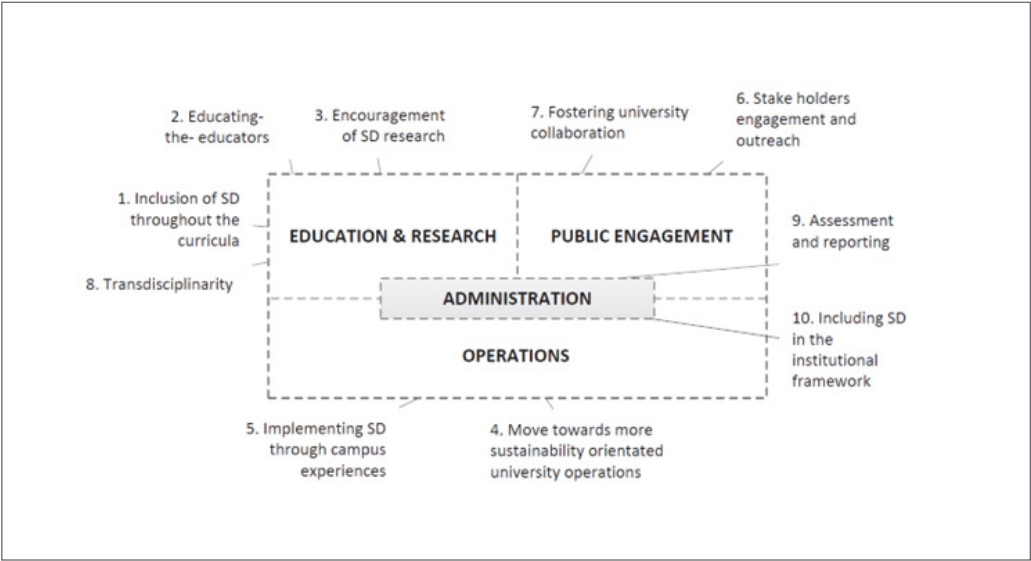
2. Educating- the- educators

3. Encouragement of SD research

7. Fostering university collaboration

6. Stake holders engagement and outreach

1. Inclusion of SD throughout the curricula

EDUCATION & RESEARCH

PUBLIC ENGAGEMENT

9. Assessment and reporting

8. Transdisciplinarity

ADMINISTRATION

OPERATIONS

10. Including SD in the institutional framework

5. Implementing SD through campus experiences

4. Move towards more sustainability orientated university operations